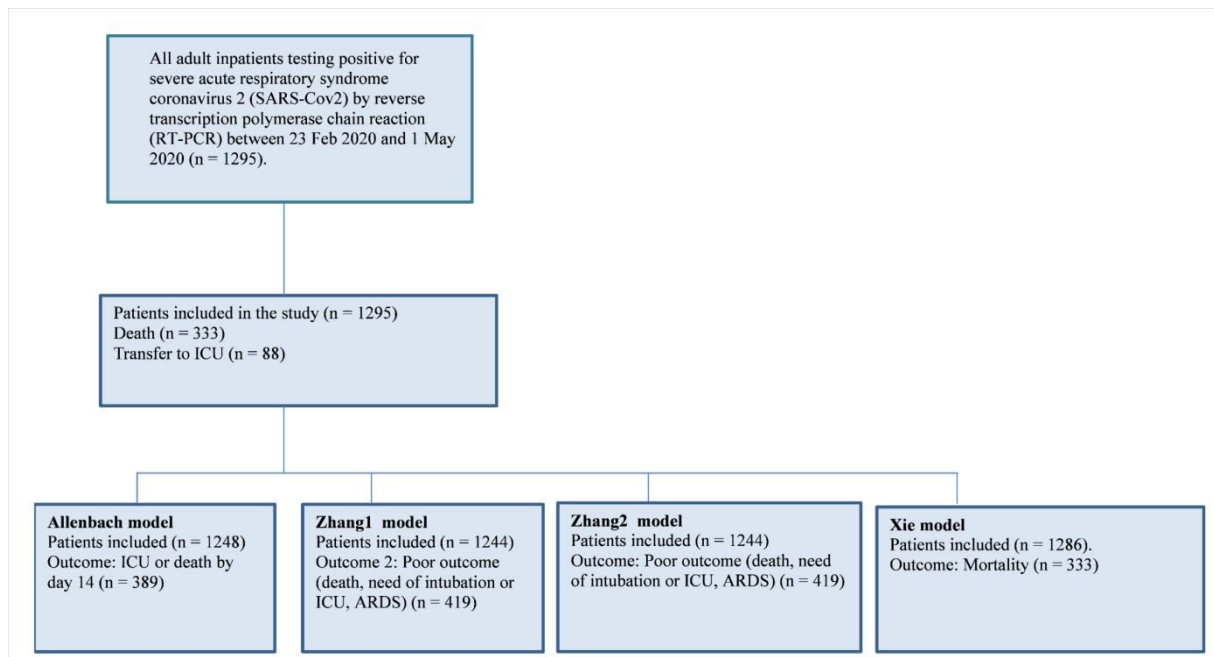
All adult inpatients testing positive for severe acute respiratory syndrome coronavirus 2 (SARS-Cov2) by reverse transcription polymerase chain reaction (RT-PCR) between 23 Feb 2020 and 1 May 2020 (n = 1295).

Patients included in the study (n = 1295)
Death (n = 333)
Transfer to ICU (n = 88)

**Allenbach model**
Patients included (n = 1248)
Outcome: ICU or death by day 14 (n = 389)

**Zhang1 model**
Patients included (n = 1244)
Outcome 2: Poor outcome (death, need of intubation or ICU, ARDS) (n = 419)

**Zhang2 model**
Patients included (n = 1244)
Outcome: Poor outcome (death, need of intubation or ICU, ARDS) (n = 419)

**Xie model**
Patients included (n = 1286).
Outcome: Mortality (n = 333)